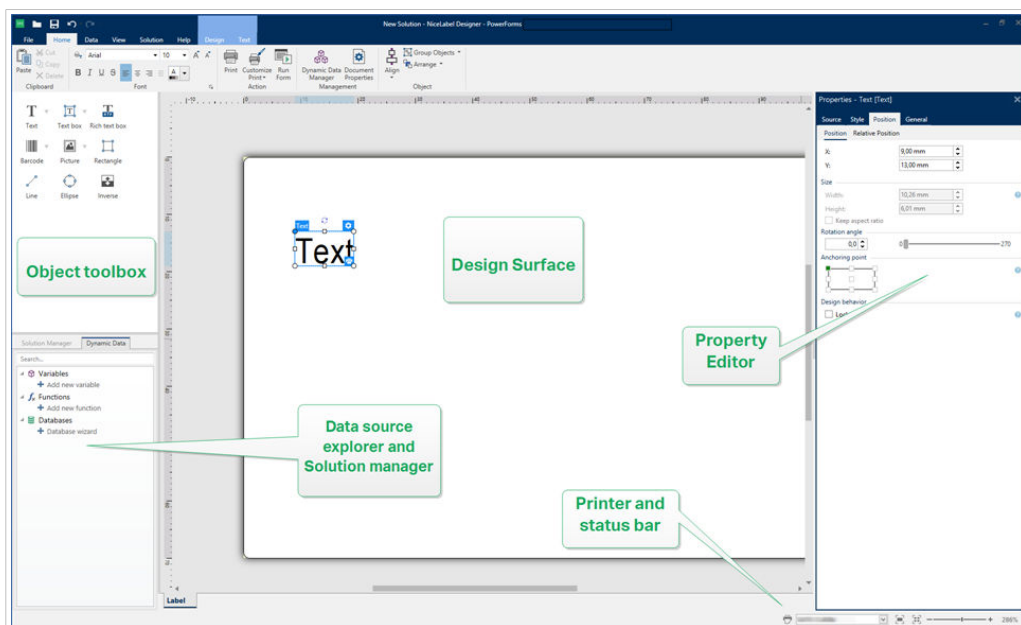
New Solution - NiceLabel Designer - PowerForms

File Home Data View Solution Help Design Text

Paste Cut Copy Delete
Clipboard

Arial 10
B I U S
Font

Print Customize Print Run Form
Action

Dynamic Data Manager Document Properties
Management

Align Group Objects Arrange
Object

Text Text box Rich text box
Barcode Picture Rectangle
Line Ellipse Inverse

Object toolbox

Solution Manager Dynamic Data
Search...
Variables
Add new variable
Functions
Add new function
Databases
Database wizard

Text

Design Surface

Data source explorer and Solution manager

Printer and status bar

Label

Properties - Text [Text]
Source Style Position General
Position Relative Position
X: 9,00 mm
Y: 13,00 mm
Size
Width: 10,26 mm
Height: 6,01 mm
Keep aspect ratio
Rotation angle
0,0 0 270
Anchoring point
Design behavior
Lo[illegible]

Property Editor

286%